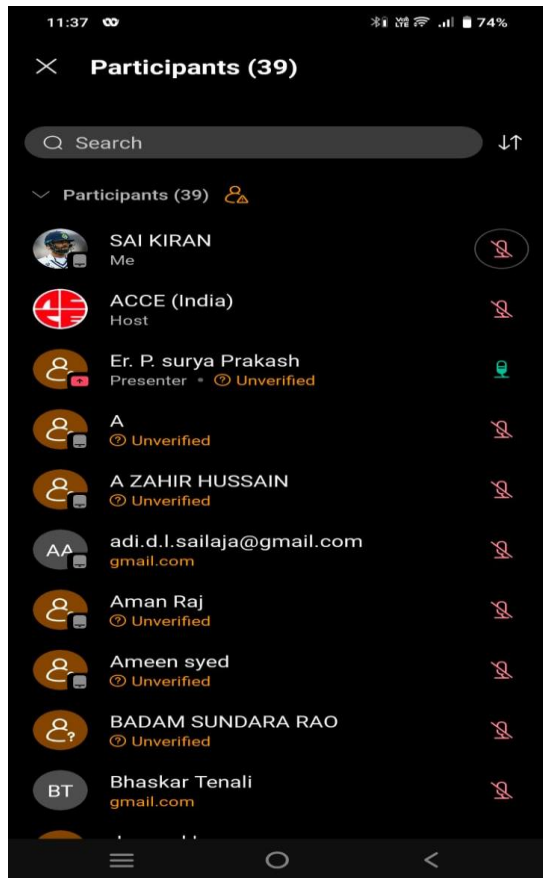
11:37 ∞ 74%

Participants (39)

Search

Participants (39)

SAI KIRAN
Me

ACCE (India)
Host

Er. P. surya Prakash
Presenter • Unverified

A
Unverified

A ZAHIR HUSSAIN
Unverified

AA adi.d.l.sailaja@gmail.com
gmail.com

Aman Raj
Unverified

Ameen syed
Unverified

BADAM SUNDARA RAO
Unverified

BT Bhaskar Tenali
gmail.com

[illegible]